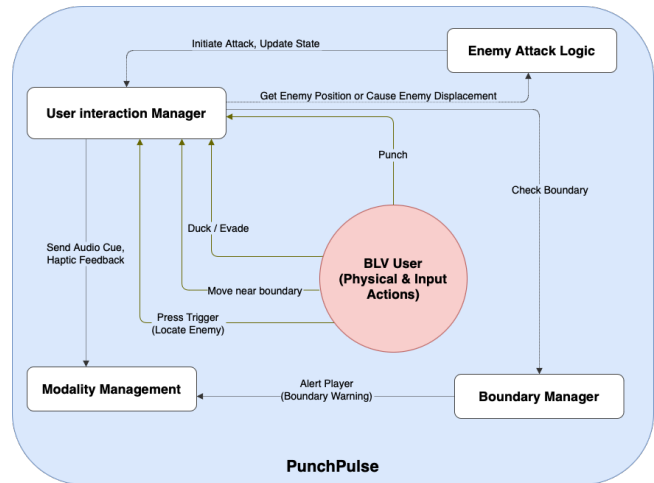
Initiate Attack, Update State

Enemy Attack Logic

User interaction Manager

Get Enemy Position or Cause Enemy Displacement

Punch

Check Boundary

Send Audio Cue, Haptic Feedback

Duck / Evade

BLV User (Physical & Input Actions)

Move near boundary

Press Trigger (Locate Enemy)

Modality Management

Alert Player (Boundary Warning)

Boundary Manager

PunchPulse